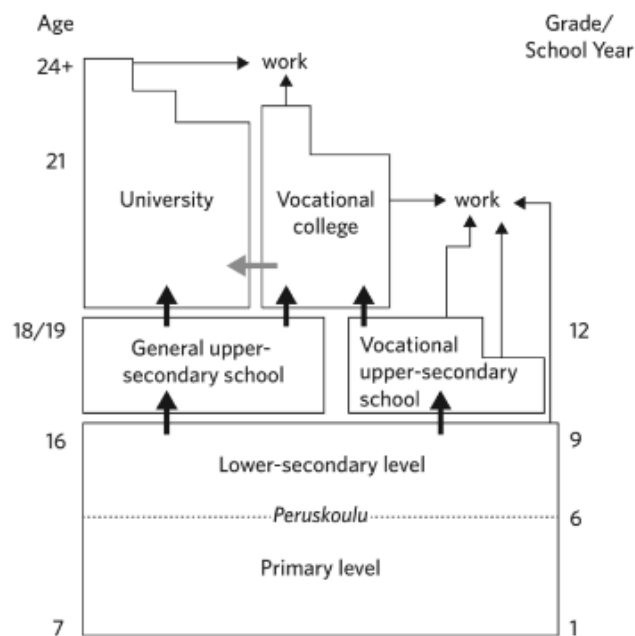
Age

Grade/
School Year

24+

work

21

University

Vocational college

work

18/19

General upper-secondary school

Vocational upper-secondary school

12

16

9

Lower-secondary level

*Peruskoulu*

6

Primary level

7

1